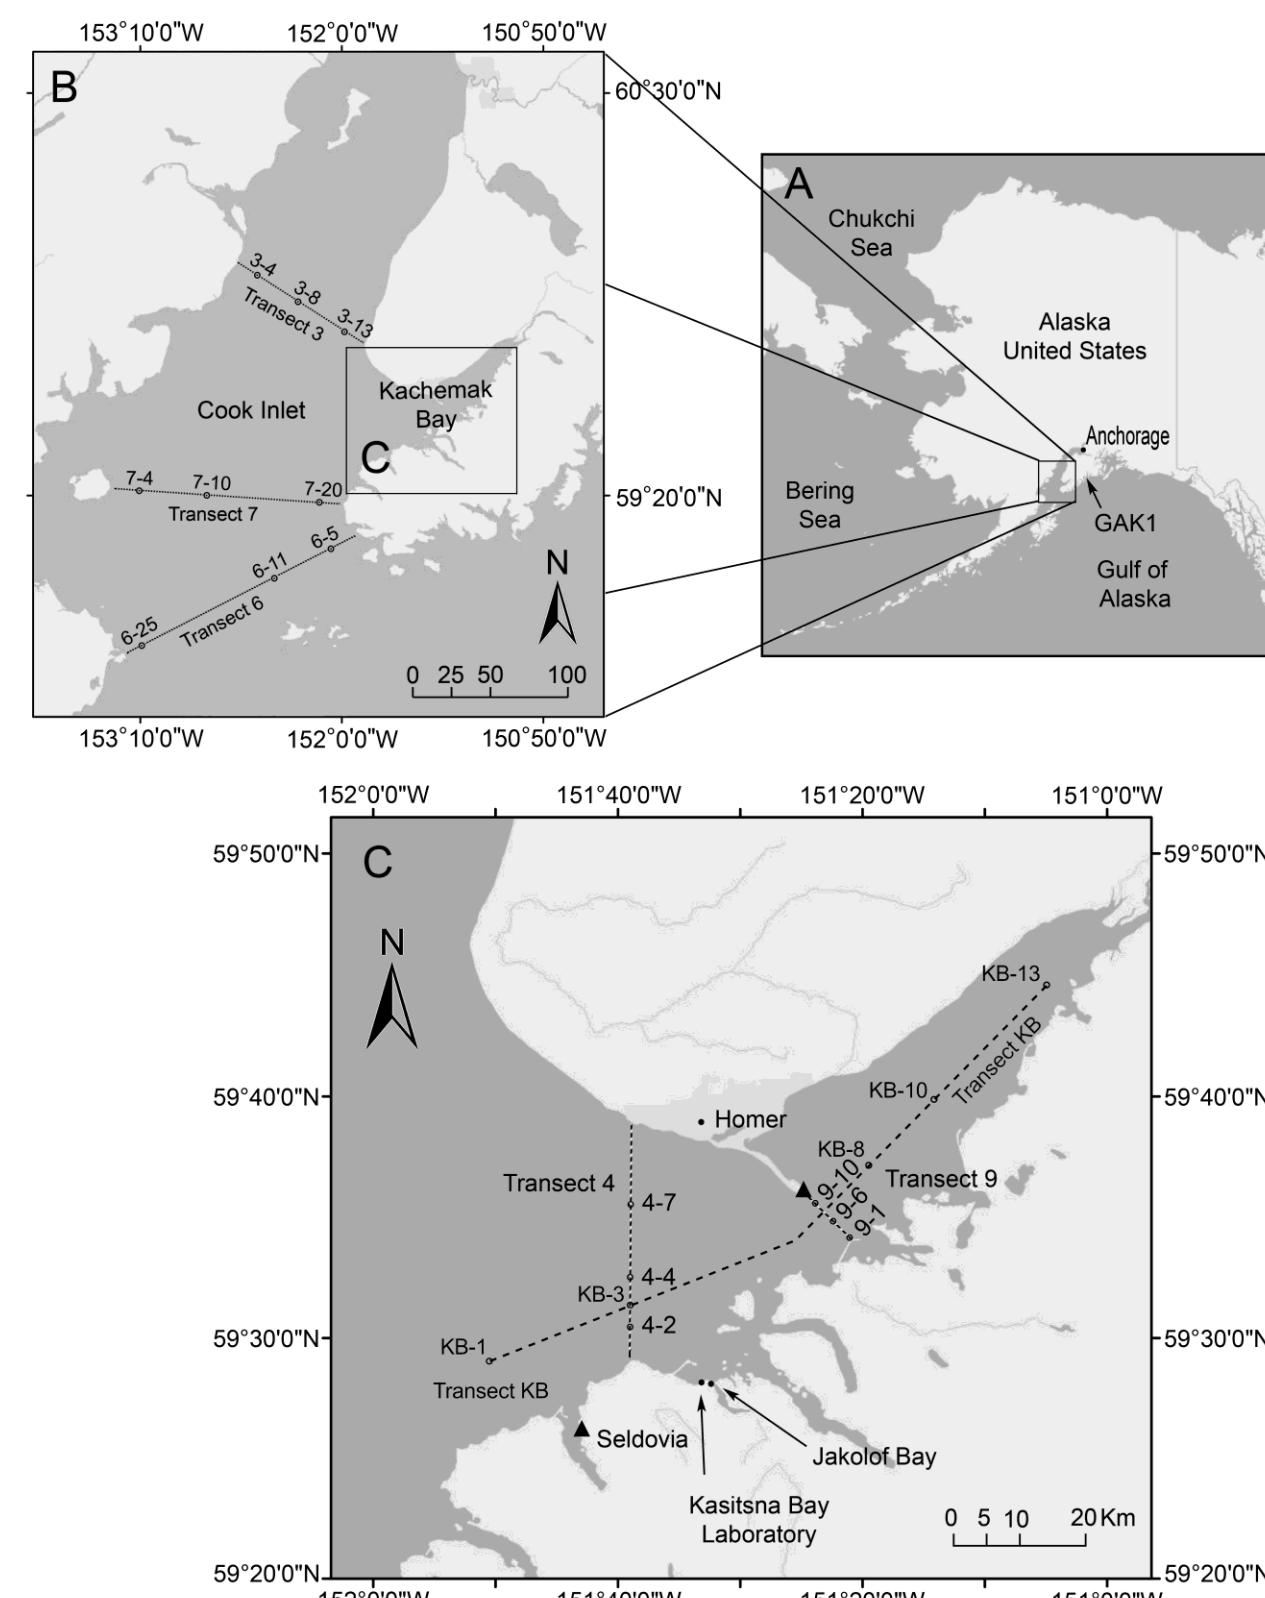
153°10'0"W 152°0'0"W 150°50'0"W

B

60°30'0"N

3-4
3-8
3-13
Transect 3

Cook Inlet

Kachemak Bay

C

7-4 7-10 7-20
Transect 7

59°20'0"N

6-5
6-11
6-25
Transect 6

N

0 25 50 100

153°10'0"W 152°0'0"W 150°50'0"W

A

Chukchi Sea

Alaska United States

Anchorage

Bering Sea

GAK1

Gulf of Alaska

152°0'0"W 151°40'0"W 151°20'0"W 151°0'0"W

59°50'0"N

C

59°50'0"N

N

KB-13

Transect KB

KB-10

59°40'0"N

Homer

59°40'0"N

KB-8

Transect 9

Transect 4

9-10
9-6
9-1

4-7

4-4

KB-3

4-2

59°30'0"N

KB-1

59°30'0"N

Transect KB

Seldovia

Jakolof Bay

Kasitsna Bay Laboratory

0 5 10 20 Km

59°20'0"N

59°20'0"N

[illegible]